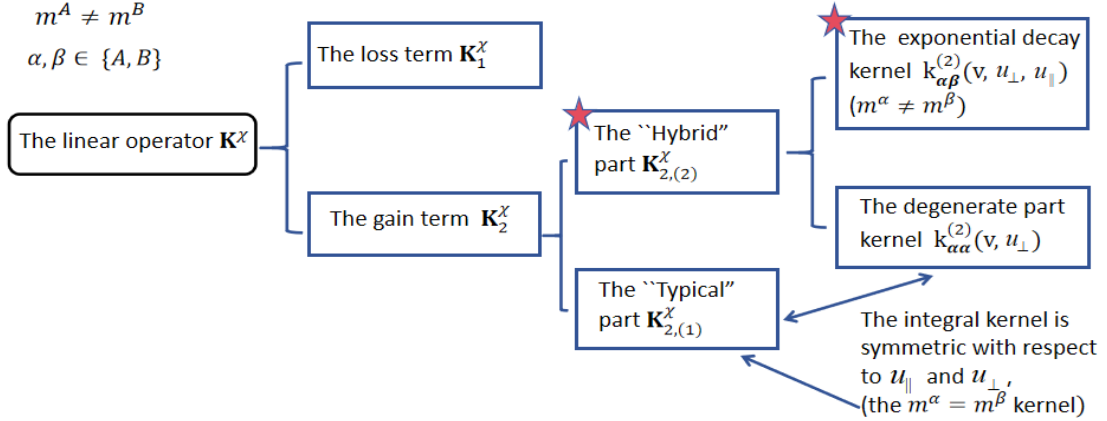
$m^A \neq m^B$

$\alpha, \beta \in \{A, B\}$

The linear operator $\mathbf{K}^{\chi}$

The loss term $\mathbf{K}_1^{\chi}$

The gain term $\mathbf{K}_2^{\chi}$

The ``Hybrid" part $\mathbf{K}_{2,(2)}^{\chi}$

The ``Typical" part $\mathbf{K}_{2,(1)}^{\chi}$

The exponential decay kernel $k_{\alpha\beta}^{(2)}(v, u_{\perp}, u_{\parallel})$ $(m^{\alpha} \neq m^{\beta})$

The degenerate part kernel $k_{\alpha\alpha}^{(2)}(v, u_{\perp})$

The integral kernel is symmetric with respect to $u_{\parallel}$ and $u_{\perp}$, (the $m^{\alpha} = m^{\beta}$ kernel)